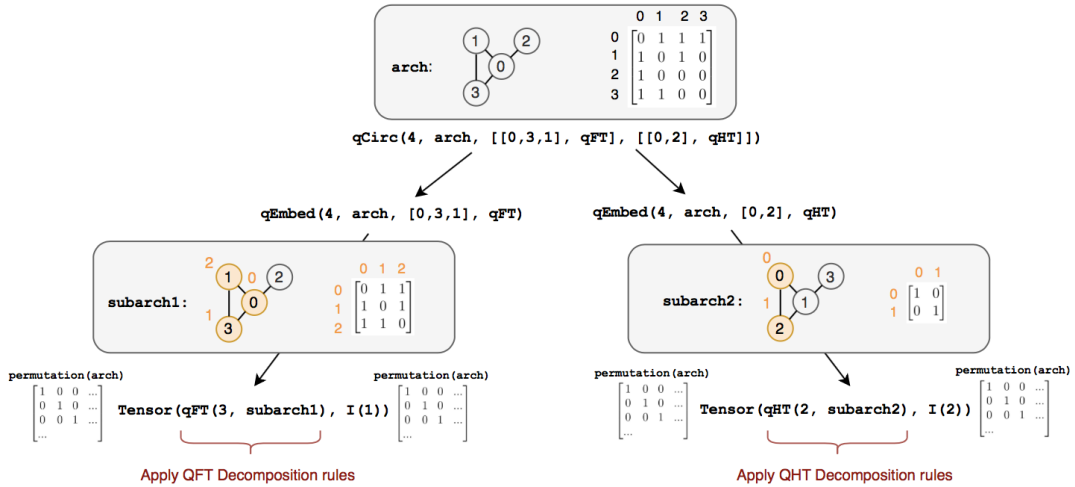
arch:

1 2 0 3

0 1 2 3

0 $\begin{bmatrix} 0 & 1 & 1 & 1 \\ 1 & 0 & 1 & 0 \\ 1 & 0 & 0 & 0 \\ 1 & 1 & 0 & 0 \end{bmatrix}$
1
2
3

qCirc(4, arch, [[0,3,1], qFT], [[0,2], qHT]])

qEmbed(4, arch, [0,3,1], qFT)

qEmbed(4, arch, [0,2], qHT)

subarch1:

2 1 0 2 0 1 3

0 1 2

0 $\begin{bmatrix} 0 & 1 & 1 \\ 1 & 0 & 1 \\ 1 & 1 & 0 \end{bmatrix}$
1
2

subarch2:

0 0 3 1 1 2

0 1

0 $\begin{bmatrix} 1 & 0 \\ 0 & 1 \end{bmatrix}$
1

permutation(arch)
$\begin{bmatrix} 1 & 0 & 0 & \dots \\ 0 & 1 & 0 & \dots \\ 0 & 0 & 1 & \dots \\ \dots \end{bmatrix}$

Tensor(qFT(3, subarch1), I(1))

permutation(arch)
$\begin{bmatrix} 1 & 0 & 0 & \dots \\ 0 & 1 & 0 & \dots \\ 0 & 0 & 1 & \dots \\ \dots \end{bmatrix}$

permutation(arch)
$\begin{bmatrix} 1 & 0 & 0 & \dots \\ 0 & 1 & 0 & \dots \\ 0 & 0 & 1 & \dots \\ \dots \end{bmatrix}$

Tensor(qHT(2, subarch2), I(2))

permutation(arch)
$\begin{bmatrix} 1 & 0 & 0 & \dots \\ 0 & 1 & 0 & \dots \\ 0 & 0 & 1 & \dots \\ \dots \end{bmatrix}$

Apply QFT Decomposition rules

Apply QHT Decomposition rules